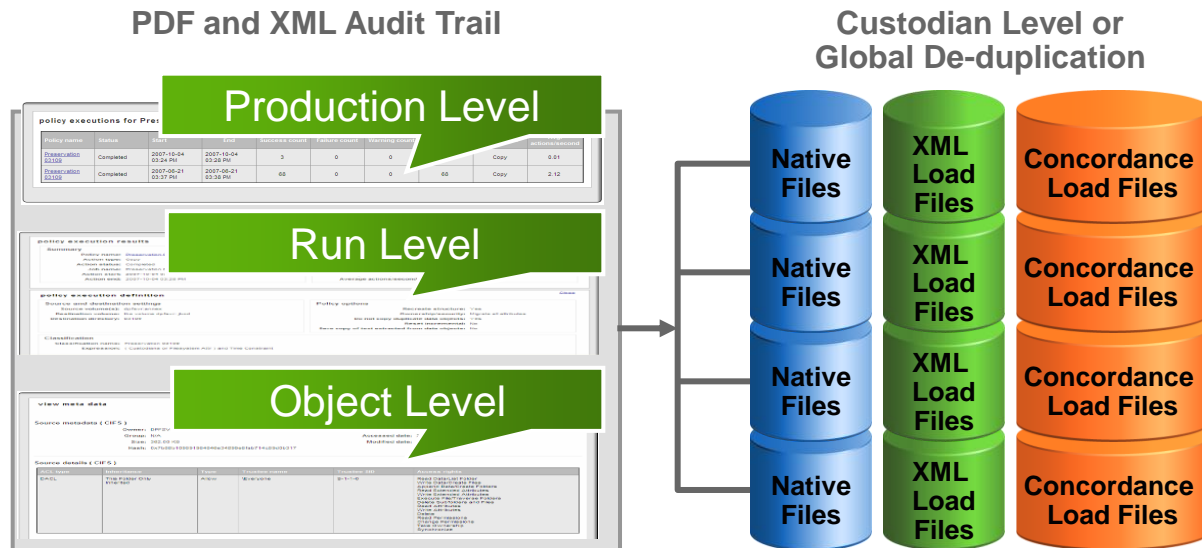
PDF and XML Audit Trail

Custodian Level or Global De-duplication

policy executions for Pres

| Policy name | Status | Start | End | Success count | Failure count | Warning count | | | actions/second |
|---|---|---|---|---|---|---|---|---|---|
| Preservation 03109 | Completed | 2007-10-04 03:24 PM | 2007-10-04 03:28 PM | 3 | 0 | 0 | | Copy | 0.01 |
| Preservation 03109 | Completed | 2007-08-21 03:37 PM | 2007-08-21 03:38 PM | 68 | 0 | 0 | 68 | Copy | 2.12 |

Production Level

policy execution results

Summary

Average actions/second

Run Level

policy execution definition

Source and destination settings

Policy options

Classification

Object Level

view meta data

Source metadata ( CIFS )

Owner:

Group:

Size:

Hash:

Accessed date:

Modified date:

Source details ( CIFS )

| ACL type | Inheritance | Type | Trustee name | Trustee SID | Access rights |
|---|---|---|---|---|---|
| DACL | This Folder Only Inherited | Allow | Everyone | S-1-1-0 | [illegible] |

Native Files

XML Load Files

Concordance Load Files

Native Files

XML Load Files

Concordance Load Files

Native Files

XML Load Files

Concordance Load Files

Native Files

XML Load Files

Concordance Load Files